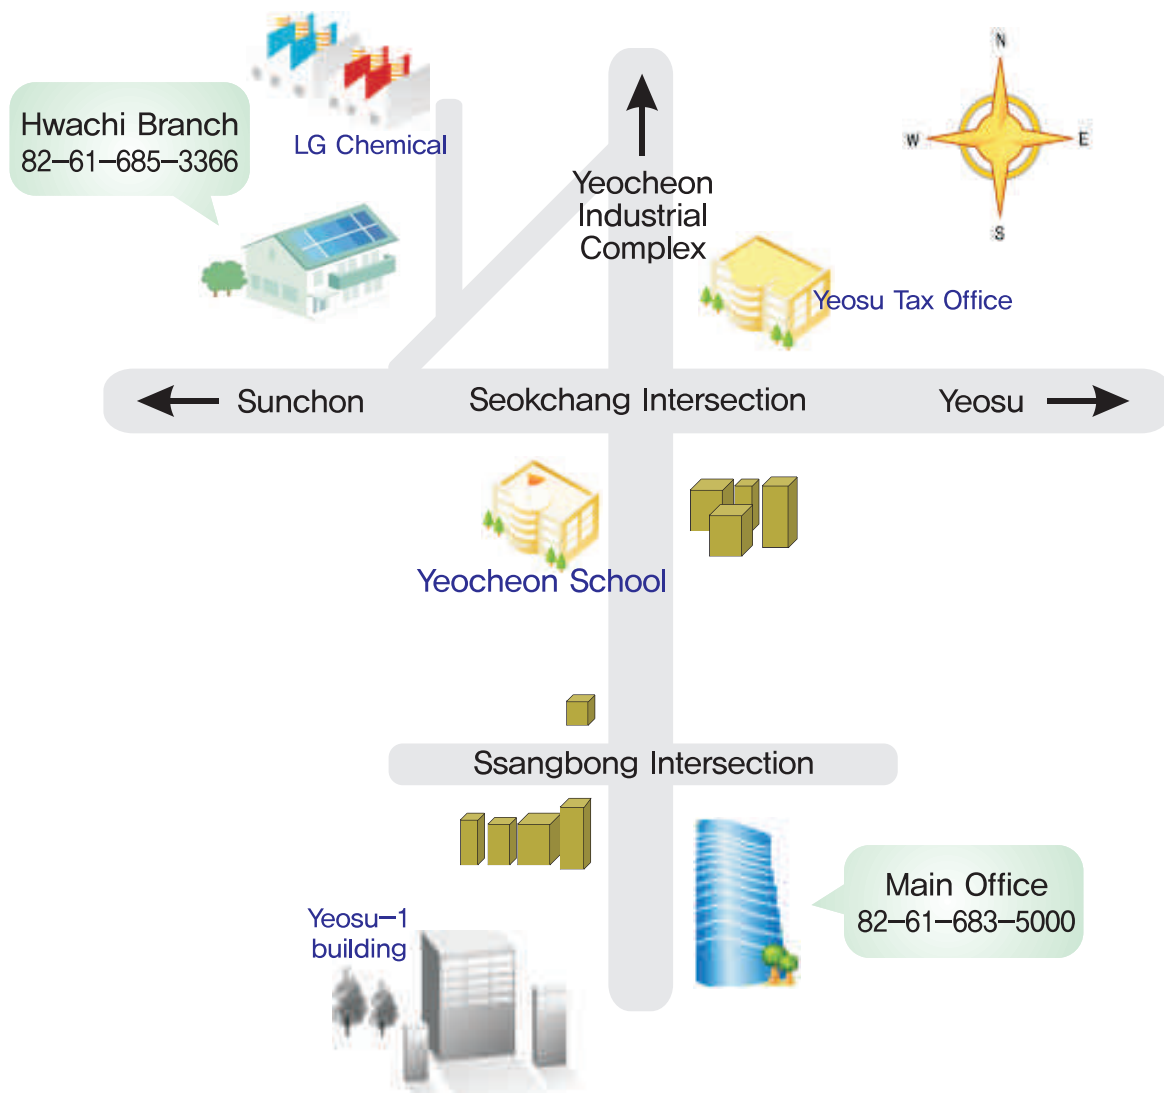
Hwachi Branch
82–61–685–3366

LG Chemical

Yeocheon Industrial Complex

N
W
E
S

Yeosu Tax Office

Sunchon

Seokchang Intersection

Yeosu

Yeocheon School

Ssangbong Intersection

Yeosu–1 building

Main Office
82–61–683–5000